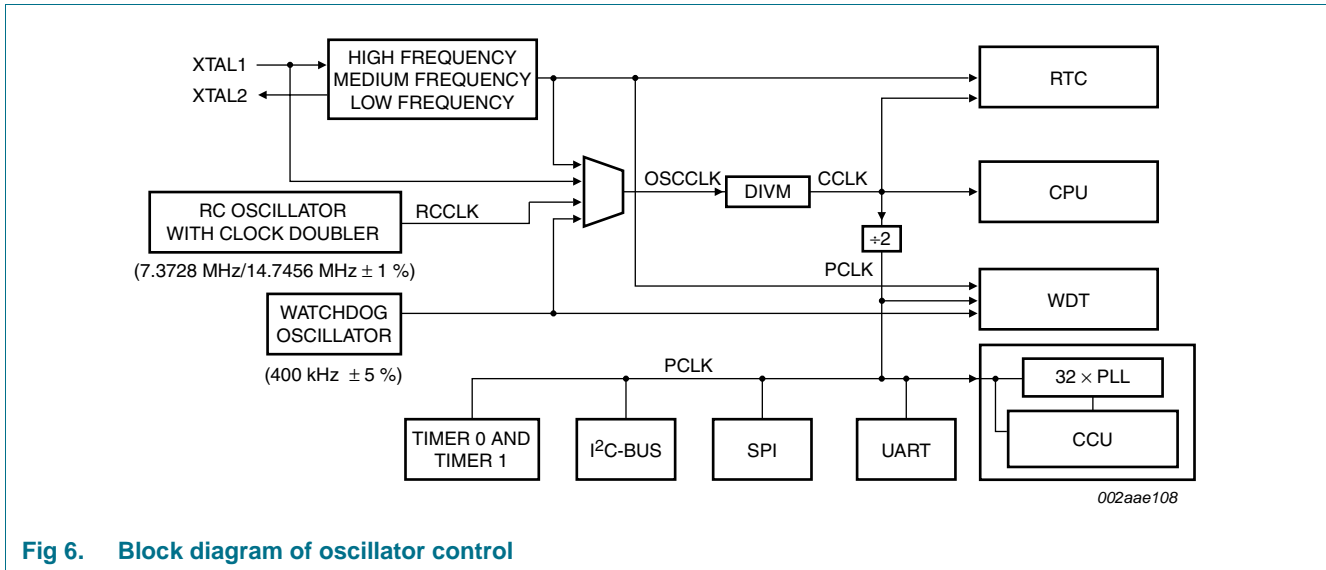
XTAL1
XTAL2
HIGH FREQUENCY
MEDIUM FREQUENCY
LOW FREQUENCY
RTC
OSCCLK
DIVM
CCLK
CPU
RC OSCILLATOR
WITH CLOCK DOUBLER
RCCLK
$\div 2$
(7.3728 MHz/14.7456 MHz $\pm$ 1 %)
PCLK
WATCHDOG
OSCILLATOR
WDT
(400 kHz $\pm$ 5 %)
PCLK
$32 \times$ PLL
CCU
TIMER 0 AND
TIMER 1
I$^2$C-BUS
SPI
UART
002aae108

Fig 6. Block diagram of oscillator control